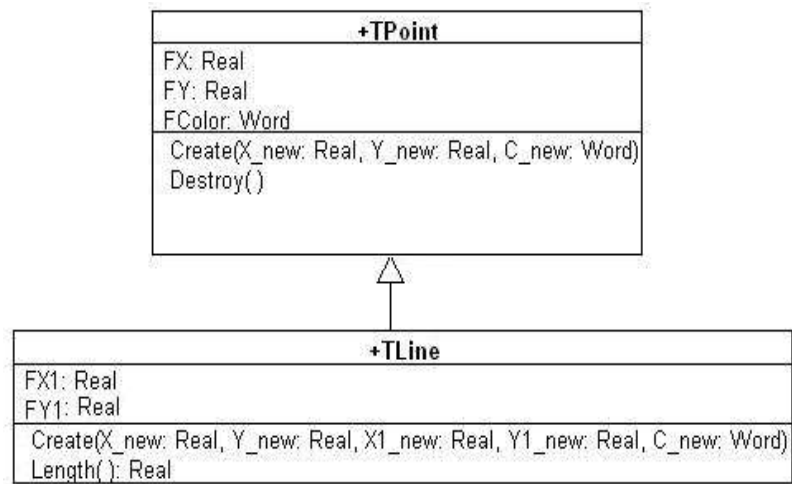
+TPoint

FX: Real
FY: Real
FColor: Word

Create(X_new: Real, Y_new: Real, C_new: Word)
Destroy( )

+TLine

FX1: Real
FY1: Real

Create(X_new: Real, Y_new: Real, X1_new: Real, Y1_new: Real, C_new: Word)
Length( ): Real